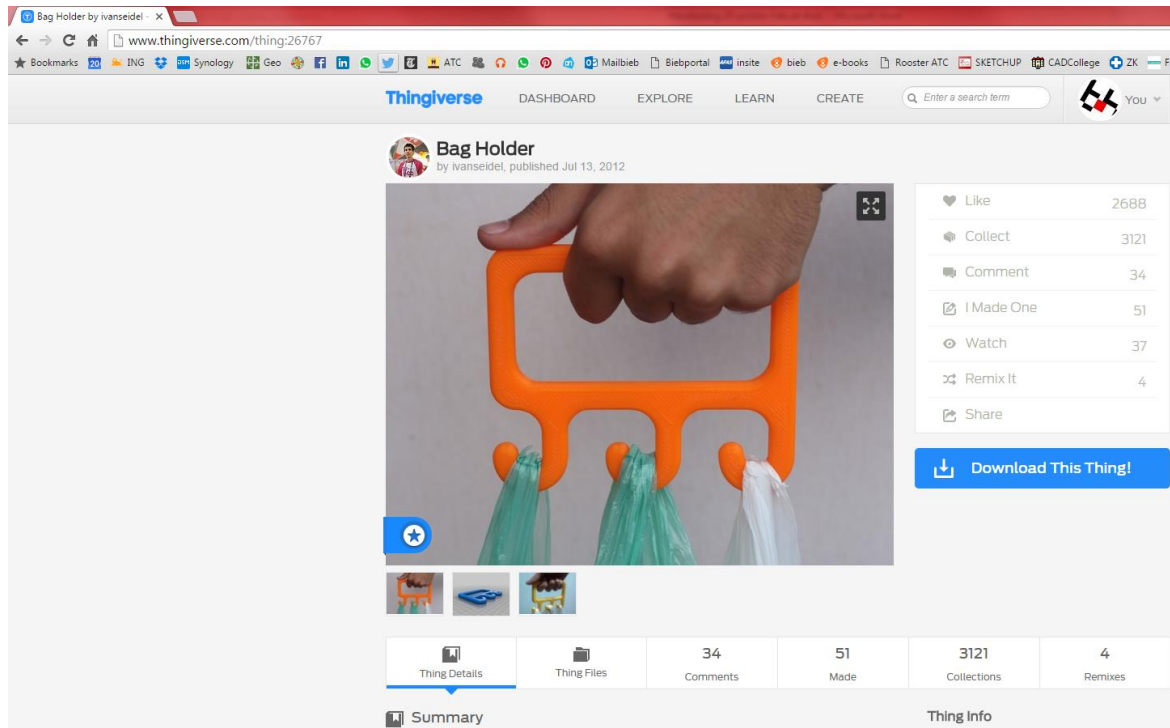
Bag Holder by ivanseidel - ×

www.thingiverse.com/thing:26767

Bookmarks ING Synology Geo ATC Mailbieb Biebportal insite bieb e-books Rooster ATC SKETCHUP CADCollege ZK

Thingiverse DASHBOARD EXPLORE LEARN CREATE Enter a search term You

Bag Holder
by ivanseidel, published Jul 13, 2012

Like 2688
Collect 3121
Comment 34
I Made One 51
Watch 37
Remix It 4
Share

Download This Thing!

| Thing Details | Thing Files | 34 Comments | 51 Made | 3121 Collections | 4 Remixes |
|---|---|---|---|---|---|

Summary

Thing Info